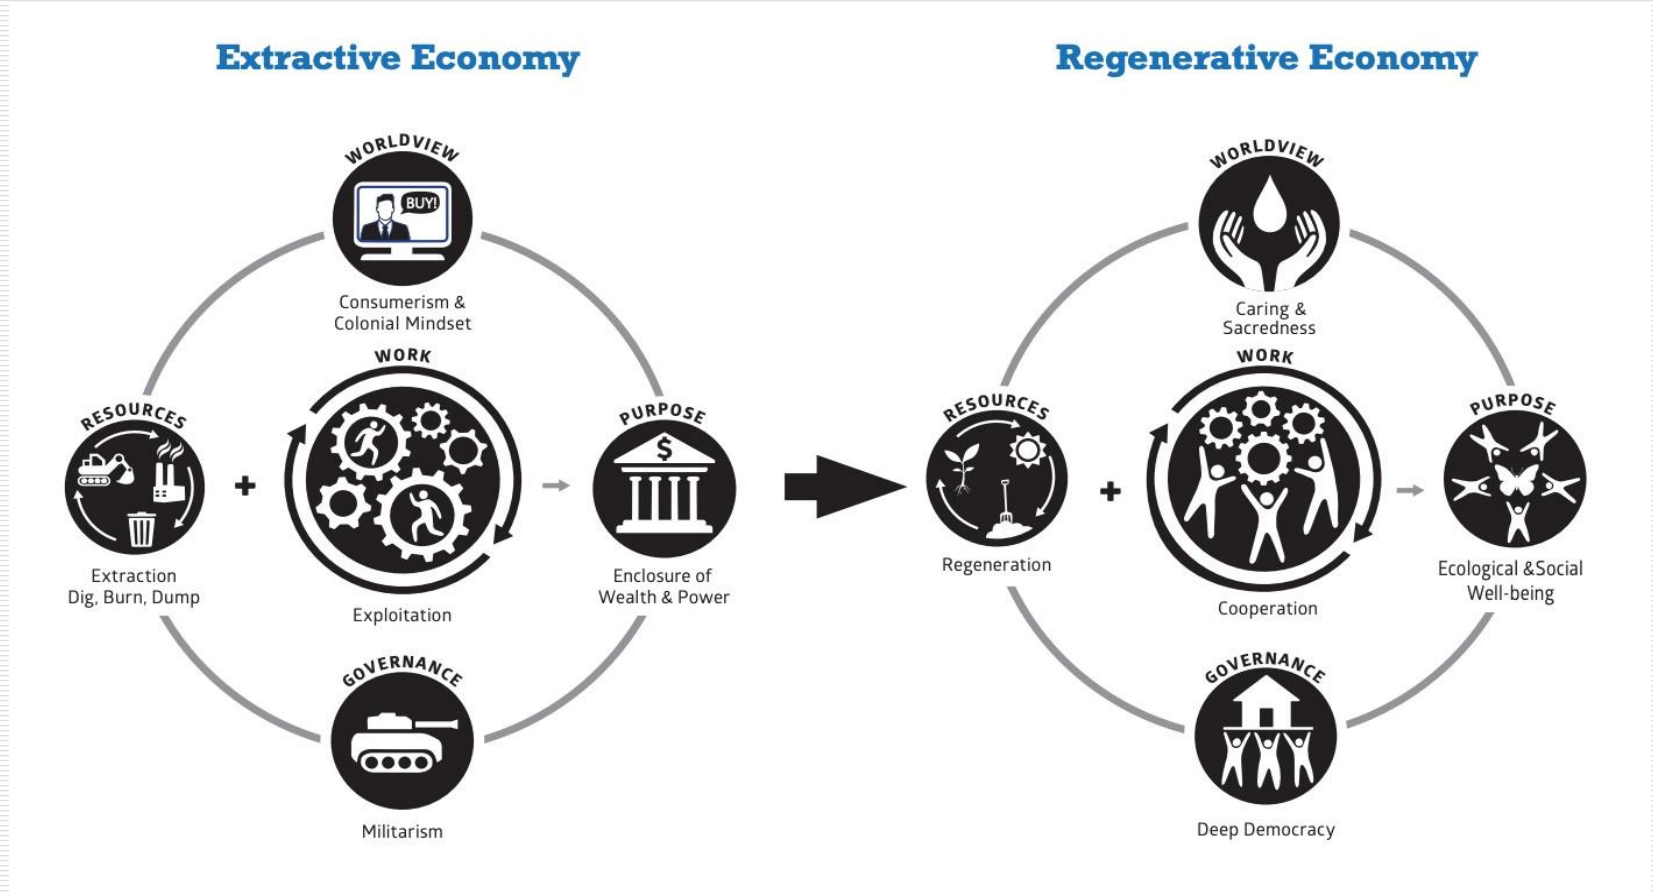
Extractive Economy

WORLDVIEW

BUY!

Consumerism & Colonial Mindset

WORK

RESOURCES

+

PURPOSE

$

Extraction
Dig, Burn, Dump

Exploitation

Enclosure of Wealth & Power

GOVERNANCE

Militarism

Regenerative Economy

WORLDVIEW

Caring & Sacredness

WORK

RESOURCES

+

PURPOSE

Regeneration

Cooperation

Ecological &Social Well-being

GOVERNANCE

Deep Democracy